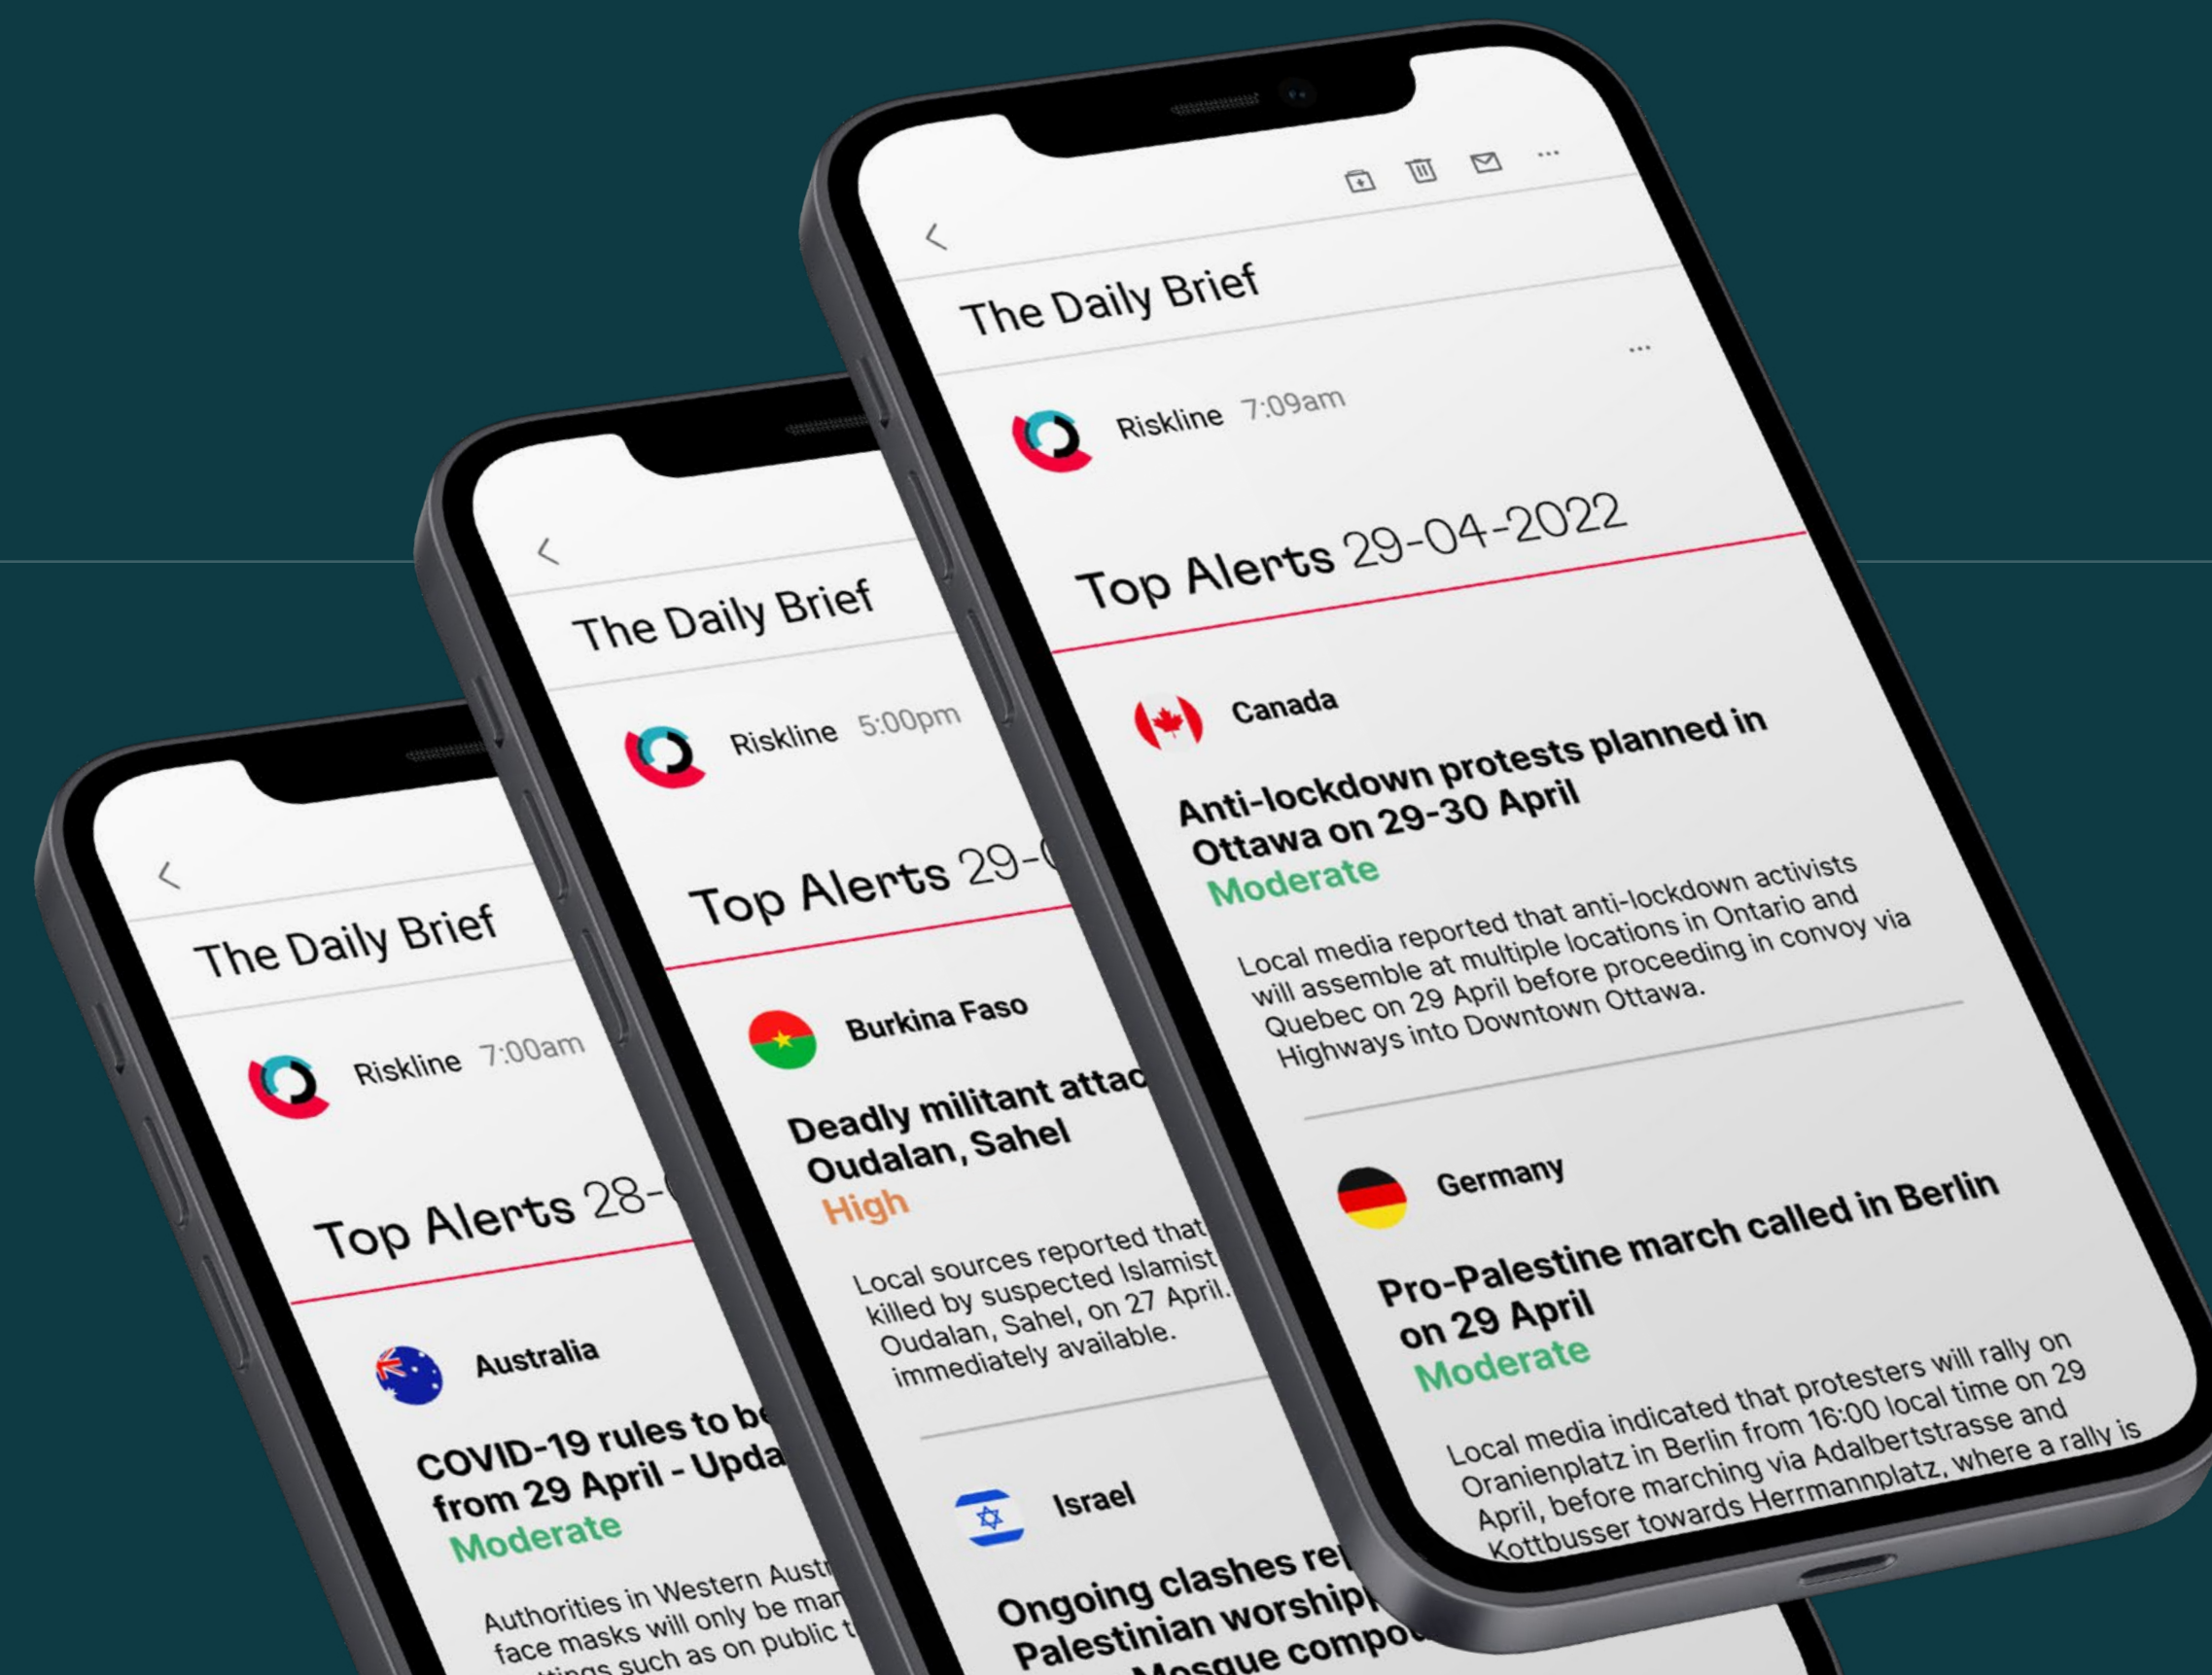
The Daily Brief

Riskline 7:00am

Top Alerts 28-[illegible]

Australia

COVID-19 rules to be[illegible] from 29 April - Upda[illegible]
Moderate

Authorities in Western Austr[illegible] face masks will only be man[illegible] settings such as on public t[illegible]

The Daily Brief

Riskline 5:00pm

Top Alerts 29-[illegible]

Burkina Faso

Deadly militant attac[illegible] Oudalan, Sahel
High

Local sources reported that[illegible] killed by suspected Islamist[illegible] Oudalan, Sahel, on 27 April.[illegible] immediately available.

Israel

Ongoing clashes re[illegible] Palestinian worship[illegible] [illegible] Mosque compo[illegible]

The Daily Brief

Riskline 7:09am

Top Alerts 29-04-2022

Canada

Anti-lockdown protests planned in Ottawa on 29-30 April
Moderate

Local media reported that anti-lockdown activists will assemble at multiple locations in Ontario and Quebec on 29 April before proceeding in convoy via Highways into Downtown Ottawa.

Germany

Pro-Palestine march called in Berlin on 29 April
Moderate

Local media indicated that protesters will rally on Oranienplatz in Berlin from 16:00 local time on 29 April, before marching via Adalbertstrasse and Kottbusser towards Herrmannplatz, where a rally is